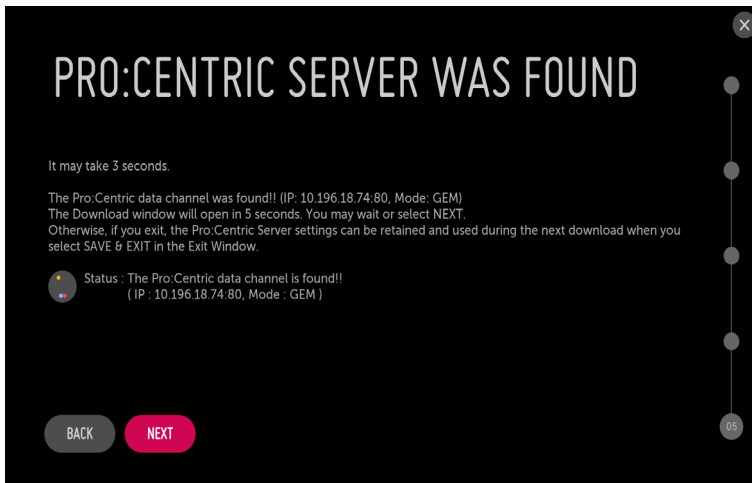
PRO:CENTRIC SERVER WAS FOUND

It may take 3 seconds.

The Pro:Centric data channel was found!! (IP: 10.196.18.74:80, Mode: GEM)
The Download window will open in 5 seconds. You may wait or select NEXT.
Otherwise, if you exit, the Pro:Centric Server settings can be retained and used during the next download when you select SAVE & EXIT in the Exit Window.

Status : The Pro:Centric data channel is found!!
( IP : 10.196.18.74:80, Mode : GEM )

BACK NEXT

05